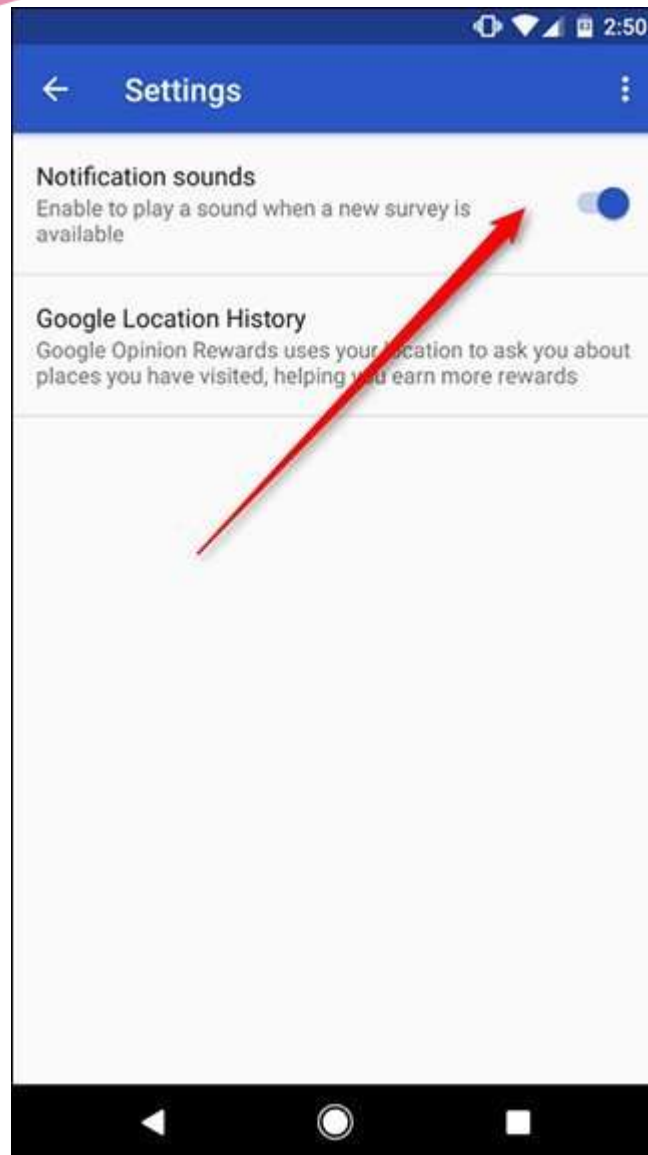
2:50

Settings

Notification sounds
Enable to play a sound when a new survey is available

Google Location History
Google Opinion Rewards uses your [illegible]cation to ask you about places you have visited, helping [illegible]u earn more rewards